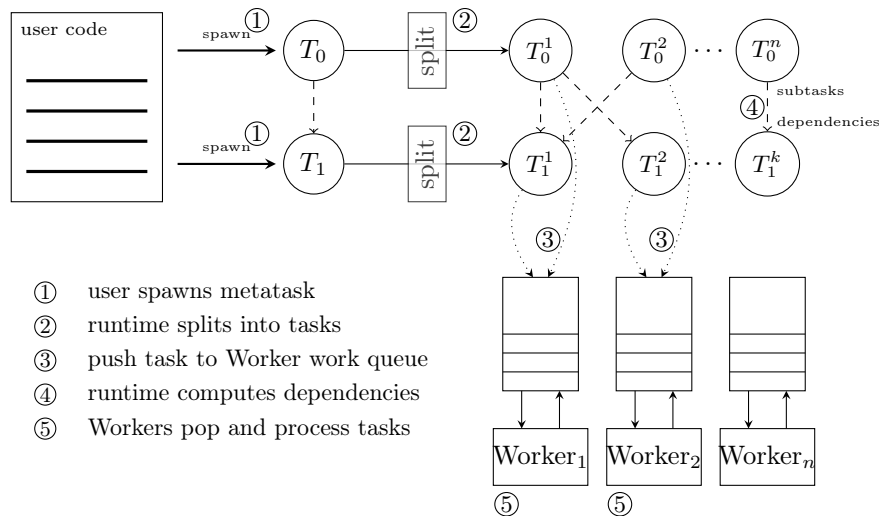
user code

spawn ①

$T_0$

split ②

$T_0^1$

$T_0^2$

$\cdots$

$T_0^n$

subtasks

④

dependencies

spawn ①

$T_1$

split ②

$T_1^1$

$T_1^2$

$\cdots$

$T_1^k$

③

③

① user spawns metatask

② runtime splits into tasks

③ push task to Worker work queue

④ runtime computes dependencies

⑤ Workers pop and process tasks

Worker$_1$

Worker$_2$

Worker$_n$

⑤

⑤